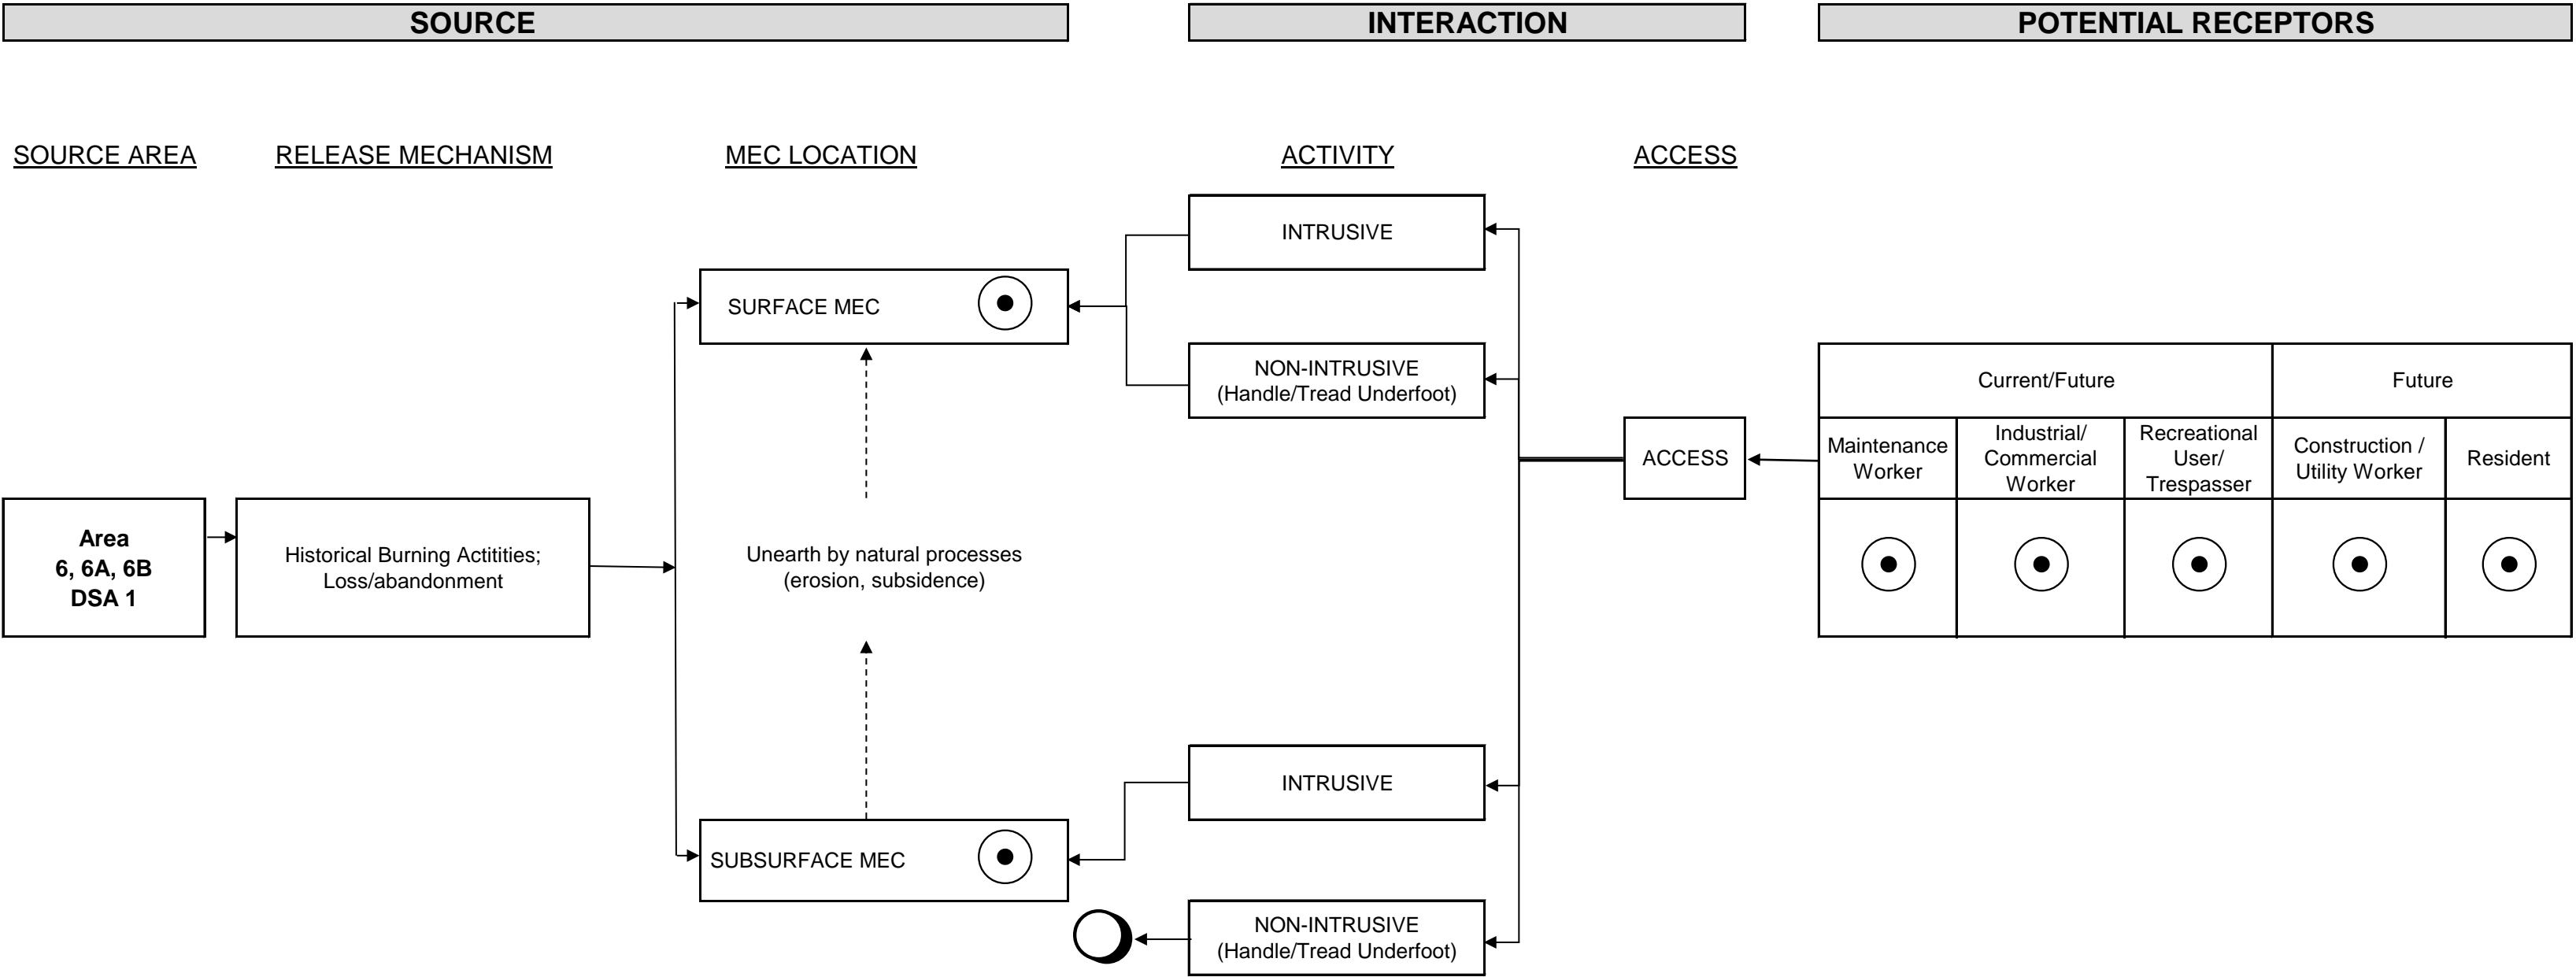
SOURCE

INTERACTION

POTENTIAL RECEPTORS

SOURCE AREA

RELEASE MECHANISM

MEC LOCATION

ACTIVITY

ACCESS

INTRUSIVE

SURFACE MEC

NON-INTRUSIVE (Handle/Tread Underfoot)

| Current/Future | | | Future | |
|---|---|---|---|---|
| Maintenance Worker | Industrial/ Commercial Worker | Recreational User/ Trespasser | Construction / Utility Worker | Resident |

ACCESS

Area 6, 6A, 6B DSA 1

Historical Burning Actitities; Loss/abandonment

Unearth by natural processes (erosion, subsidence)

INTRUSIVE

SUBSURFACE MEC

NON-INTRUSIVE (Handle/Tread Underfoot)